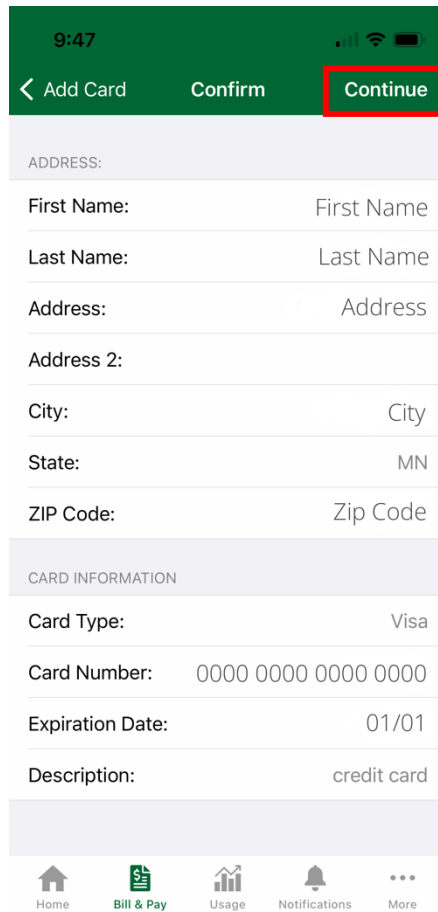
9:47

Add Card Confirm Continue

ADDRESS:

First Name: First Name

Last Name: Last Name

Address: Address

Address 2:

City: City

State: MN

ZIP Code: Zip Code

CARD INFORMATION

Card Type: Visa

Card Number: 0000 0000 0000 0000

Expiration Date: 01/01

Description: credit card

Home Bill & Pay Usage Notifications More